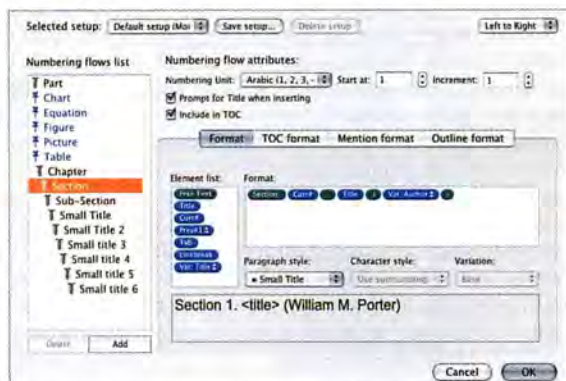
Selected setup: Default setup (Mo | Save setup... | Delete setup | Left to Right

Numbering flows list
Part
Chart
Equation
Figure
Picture
Table
Chapter
Section
Sub-Section
Small Title
Small Title 2
Small title 3
Small title 4
Small title 5
Small title 6

Delete | Add

Numbering flow attributes:
Numbering Unit: Arabic (1, 2, 3, - | Start at: 1 | Increment: 1
Prompt for Title when inserting
Include in TOC

Format | TOC format | Mention format | Outline format

Element list:
Free Text
Title
Curr#
Prev#1
Tab
Linebreak
Var. Title

Format:
Section | Curr# | . | Title | ( | Var. Author | )

Paragraph style: | Character style: | Variation:
• Small Title | Use surrounding | None

Section 1. <title> (William M. Porter)

Cancel | OK